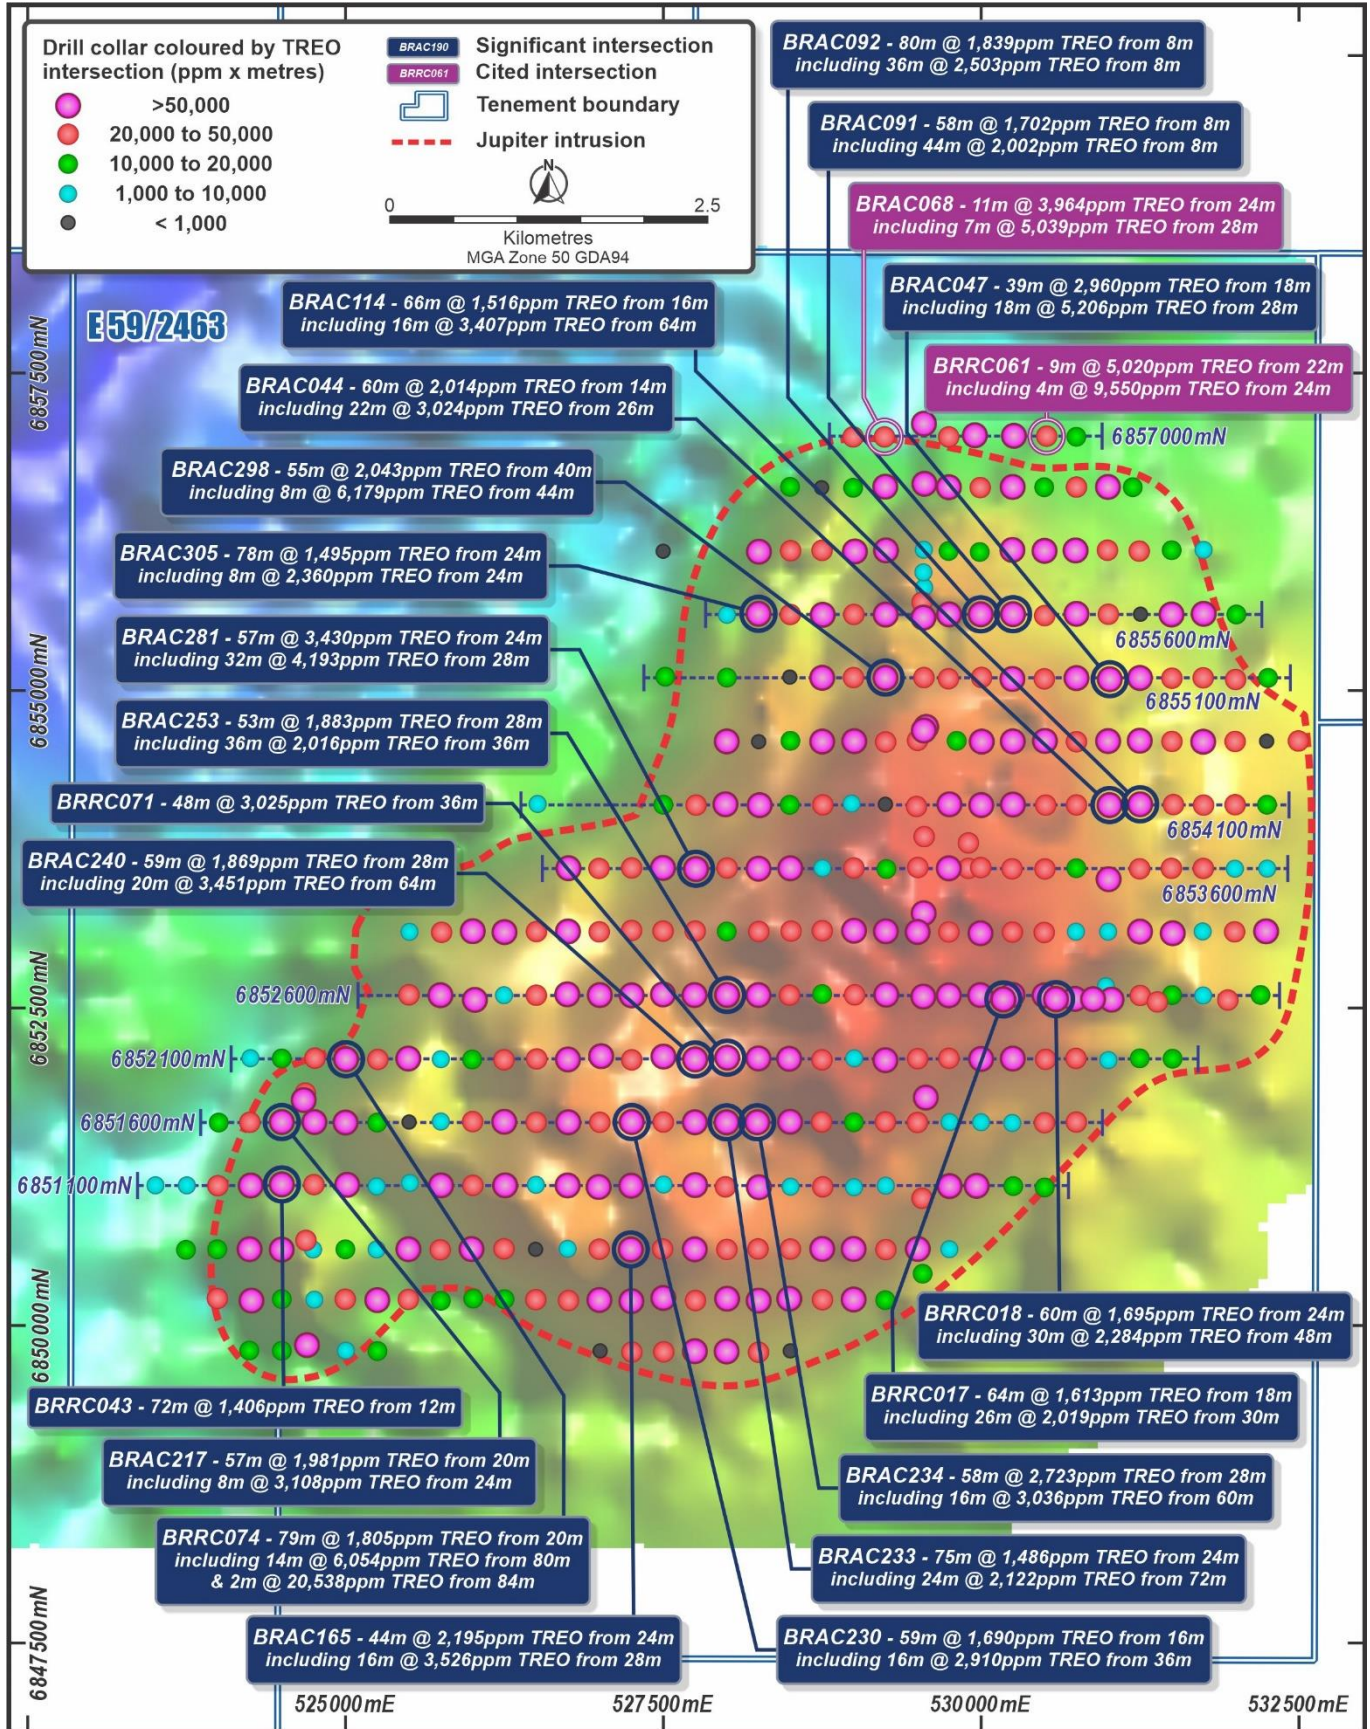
Drill collar coloured by TREO intersection (ppm x metres)
>50,000
20,000 to 50,000
10,000 to 20,000
1,000 to 10,000
< 1,000

BRAC190 Significant intersection
BRRC061 Cited intersection
Tenement boundary
Jupiter intrusion

N
0 2.5
Kilometres
MGA Zone 50 GDA94

BRAC092 - 80m @ 1,839ppm TREO from 8m including 36m @ 2,503ppm TREO from 8m

BRAC091 - 58m @ 1,702ppm TREO from 8m including 44m @ 2,002ppm TREO from 8m

BRAC068 - 11m @ 3,964ppm TREO from 24m including 7m @ 5,039ppm TREO from 28m

BRAC047 - 39m @ 2,960ppm TREO from 18m including 18m @ 5,206ppm TREO from 28m

BRRC061 - 9m @ 5,020ppm TREO from 22m including 4m @ 9,550ppm TREO from 24m

E 59/2463

BRAC114 - 66m @ 1,516ppm TREO from 16m including 16m @ 3,407ppm TREO from 64m

BRAC044 - 60m @ 2,014ppm TREO from 14m including 22m @ 3,024ppm TREO from 26m

BRAC298 - 55m @ 2,043ppm TREO from 40m including 8m @ 6,179ppm TREO from 44m

BRAC305 - 78m @ 1,495ppm TREO from 24m including 8m @ 2,360ppm TREO from 24m

BRAC281 - 57m @ 3,430ppm TREO from 24m including 32m @ 4,193ppm TREO from 28m

BRAC253 - 53m @ 1,883ppm TREO from 28m including 36m @ 2,016ppm TREO from 36m

BRRC071 - 48m @ 3,025ppm TREO from 36m

BRAC240 - 59m @ 1,869ppm TREO from 28m including 20m @ 3,451ppm TREO from 64m

6857000mN
6855600mN
6855100mN
6854100mN
6853600mN
6852600mN
6852100mN
6851600mN
6851100mN

6857500mN
6855000mN
6852500mN
6850000mN
6847500mN

BRRC018 - 60m @ 1,695ppm TREO from 24m including 30m @ 2,284ppm TREO from 48m

BRRC017 - 64m @ 1,613ppm TREO from 18m including 26m @ 2,019ppm TREO from 30m

BRAC234 - 58m @ 2,723ppm TREO from 28m including 16m @ 3,036ppm TREO from 60m

BRAC233 - 75m @ 1,486ppm TREO from 24m including 24m @ 2,122ppm TREO from 72m

BRAC230 - 59m @ 1,690ppm TREO from 16m including 16m @ 2,910ppm TREO from 36m

BRRC043 - 72m @ 1,406ppm TREO from 12m

BRAC217 - 57m @ 1,981ppm TREO from 20m including 8m @ 3,108ppm TREO from 24m

BRRC074 - 79m @ 1,805ppm TREO from 20m including 14m @ 6,054ppm TREO from 80m & 2m @ 20,538ppm TREO from 84m

BRAC165 - 44m @ 2,195ppm TREO from 24m including 16m @ 3,526ppm TREO from 28m

525000mE
527500mE
530000mE
532500mE